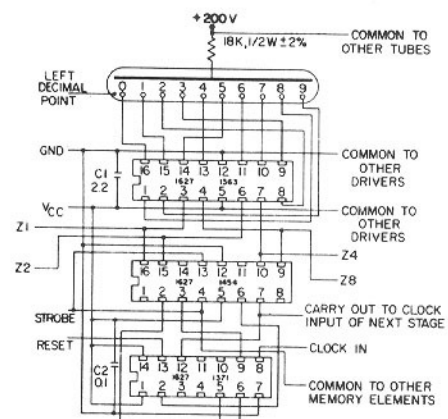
+200V

18K, 1/2W ±2%

COMMON TO OTHER TUBES

LEFT DECIMAL POINT

0 1 2 3 4 5 6 7 8 9

GND

C1 22

16 15 14 13 12 11 10 9

1627 1563

1 2 3 4 5 6 7 8

COMMON TO OTHER DRIVERS

$V_{CC}$

COMMON TO OTHER DRIVERS

Z1

Z4

Z2

16 15 14 13 12 11 10 9

1627 1454

1 2 3 4 5 6 7 8

Z8

STROBE

CARRY OUT TO CLOCK INPUT OF NEXT STAGE

RESET

CLOCK IN

C2 01

14 13 12 11 10 9 8

1627 1371

1 2 3 4 5 6 7

COMMON TO OTHER MEMORY ELEMENTS